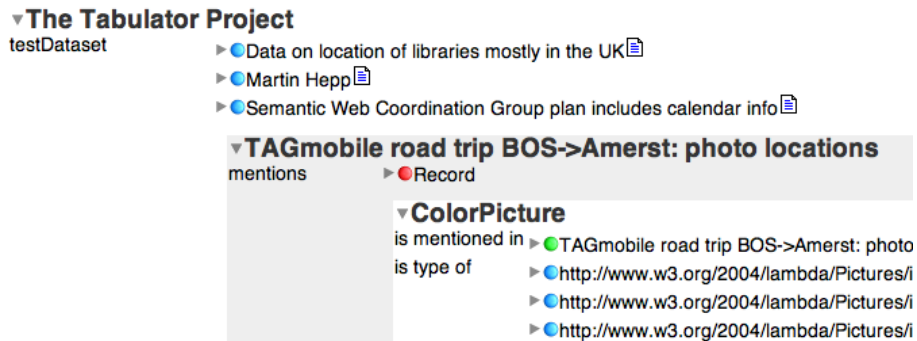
The Tabulator Project

testDataset

Data on location of libraries mostly in the UK

Martin Hepp

Semantic Web Coordination Group plan includes calendar info

TAGmobile road trip BOS->Amerst: photo locations

mentions

Record

ColorPicture

is mentioned in

TAGmobile road trip BOS->Amerst: photo

is type of

http://www.w3.org/2004/lambda/Pictures/i

http://www.w3.org/2004/lambda/Pictures/i

http://www.w3.org/2004/lambda/Pictures/i